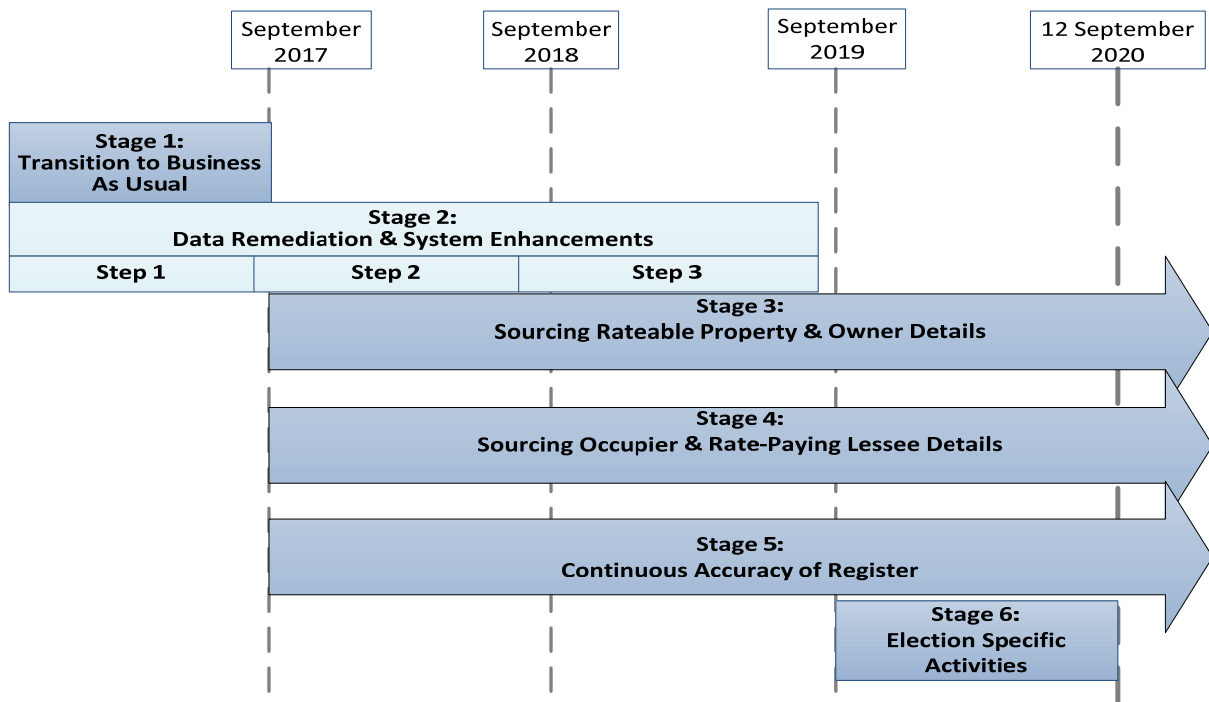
September 2017

September 2018

September 2019

12 September 2020

Stage 1: Transition to Business As Usual

Stage 2: Data Remediation & System Enhancements

Step 1

Step 2

Step 3

Stage 3: Sourcing Rateable Property & Owner Details

Stage 4: Sourcing Occupier & Rate-Paying Lessee Details

Stage 5: Continuous Accuracy of Register

Stage 6: Election Specific Activities